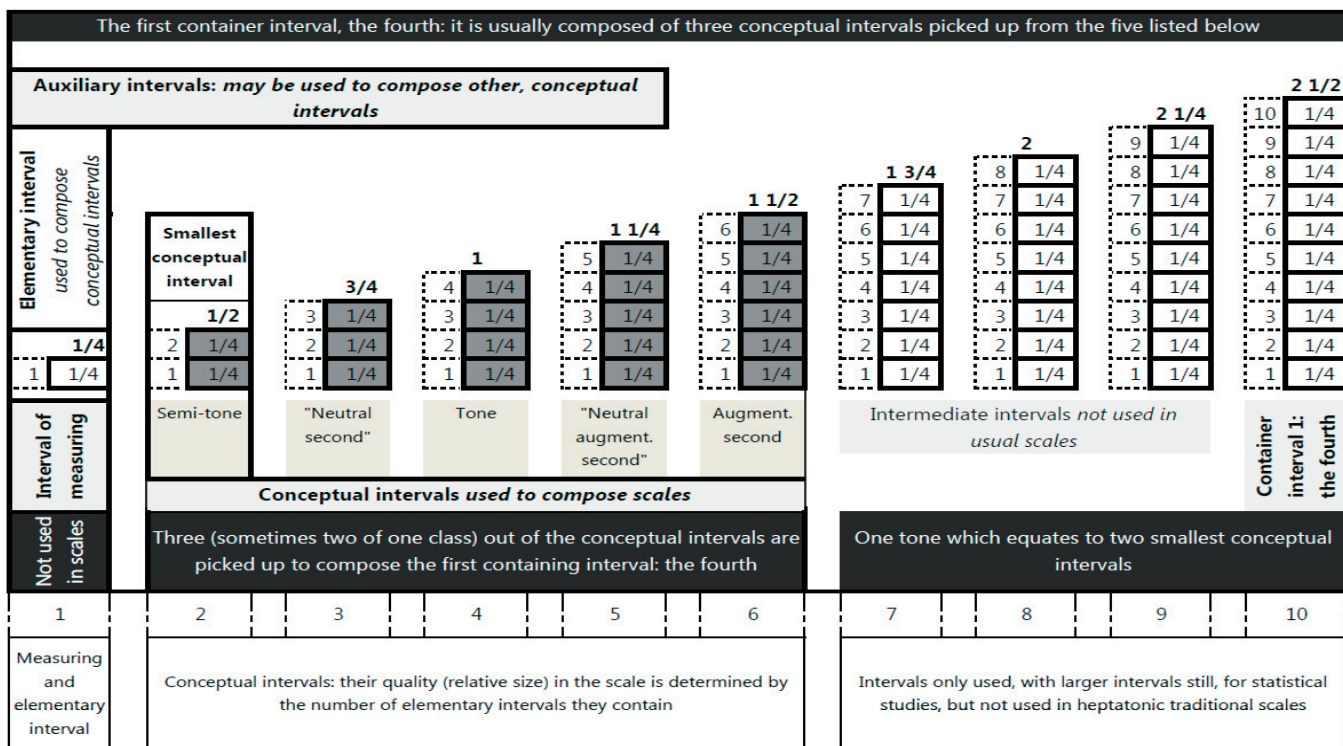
The first container interval, the fourth: it is usually composed of three conceptual intervals picked up from the five listed below

Auxiliary intervals: *may be used to compose other, conceptual intervals*

Elementary interval *used to compose conceptual intervals*

1/4
1 1/4

Smallest conceptual interval
1/2
2 1/4
1 1/4

3/4
3 1/4
2 1/4
1 1/4

1
4 1/4
3 1/4
2 1/4
1 1/4

1 1/4
5 1/4
4 1/4
3 1/4
2 1/4
1 1/4

1 1/2
6 1/4
5 1/4
4 1/4
3 1/4
2 1/4
1 1/4

1 3/4
7 1/4
6 1/4
5 1/4
4 1/4
3 1/4
2 1/4
1 1/4

2
8 1/4
7 1/4
6 1/4
5 1/4
4 1/4
3 1/4
2 1/4
1 1/4

2 1/4
9 1/4
8 1/4
7 1/4
6 1/4
5 1/4
4 1/4
3 1/4
2 1/4
1 1/4

2 1/2
10 1/4
9 1/4
8 1/4
7 1/4
6 1/4
5 1/4
4 1/4
3 1/4
2 1/4
1 1/4

Interval of measuring

Semi-tone

"Neutral second"

Tone

"Neutral augment. second"

Augment. second

Intermediate intervals *not used in usual scales*

Container interval 1: the fourth

Conceptual intervals *used to compose scales*

Not used in scales

Three (sometimes two of one class) out of the conceptual intervals are picked up to compose the first containing interval: the fourth

One tone which equates to two smallest conceptual intervals

| 1 | 2 | 3 | 4 | 5 | 6 | 7 | 8 | 9 | 10 |
|---|---|---|---|---|---|---|---|---|---|

Measuring and elementary interval

Conceptual intervals: their quality (relative size) in the scale is determined by the number of elementary intervals they contain

Intervals only used, with larger intervals still, for statistical studies, but not used in heptatonic traditional scales